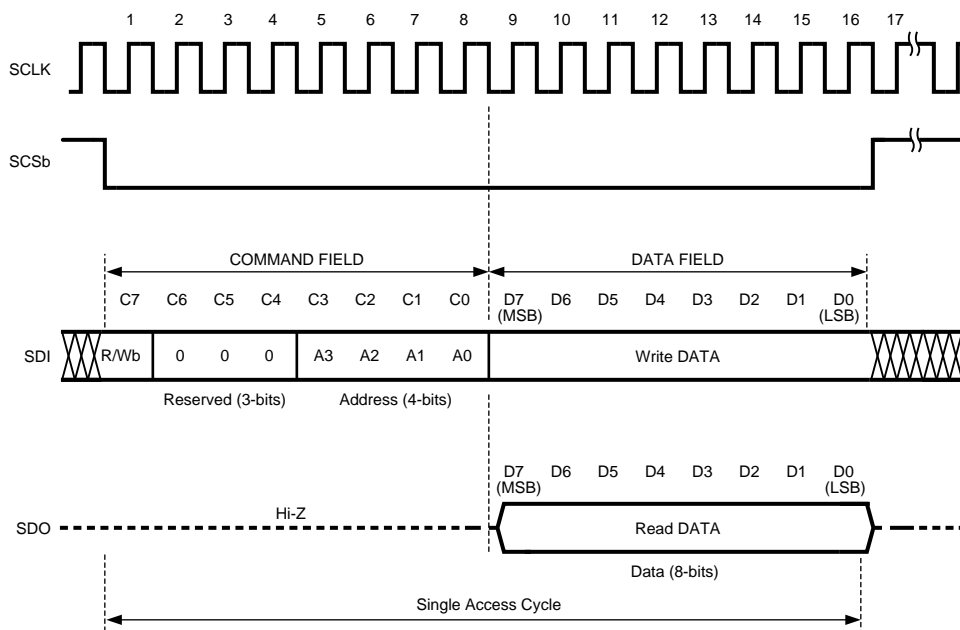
1 2 3 4 5 6 7 8 9 10 11 12 13 14 15 16 17

SCLK

SCSb

COMMAND FIELD

DATA FIELD

C7 C6 C5 C4 C3 C2 C1 C0 D7 (MSB) D6 D5 D4 D3 D2 D1 D0 (LSB)

SDI R/Wb 0 0 0 A3 A2 A1 A0 Write DATA

Reserved (3-bits) Address (4-bits)

D7 (MSB) D6 D5 D4 D3 D2 D1 D0 (LSB)

SDO Hi-Z Read DATA

Data (8-bits)

Single Access Cycle